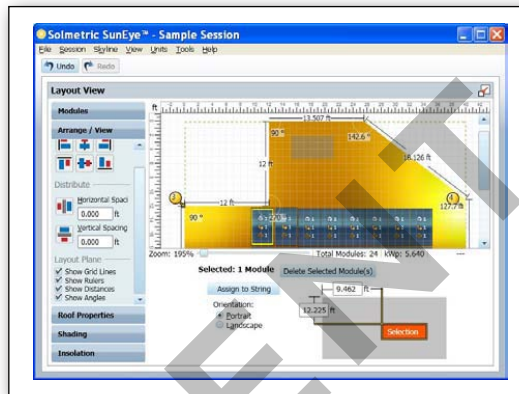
Solmetric SunEye™ - Sample Session

File Session Skyline View Units Tools Help

Undo Redo

Layout View

Modules

Arrange / View

Distribute

Horizontal Spaci

0.000 ft

Vertical Spacing

0.000 ft

Layout Plane

Show Grid Lines
Show Rulers
Show Distances
Show Angles

Roof Properties

Shading

Insolation

ft

13.507 ft

90 °

142.6 °

12 ft

16.126 ft

12 ft

127.4 °

90 °

Zoom: 195%

Total Modules: 24 kWp: 5.640

Selected: 1 Module

Delete Selected Module(s)

Assign to String

9.462 ft

Orientation:

Portrait
Landscape

12.225 ft

Selection